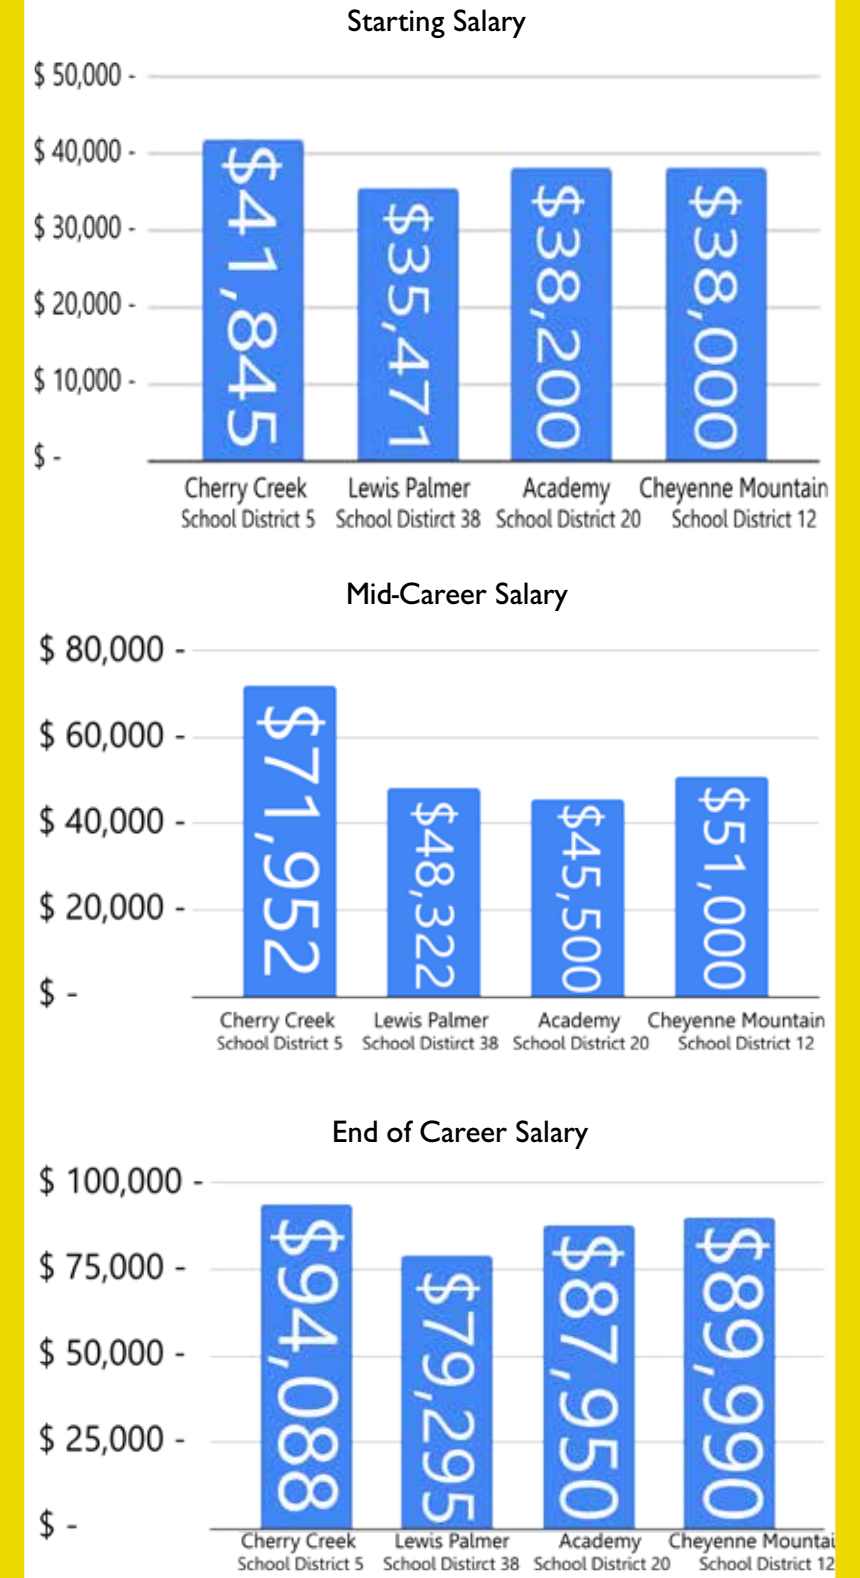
Starting Salary

$ 50,000 -
$ 40,000 -
$ 30,000 -
$ 20,000 -
$ 10,000 -
$ -

$41,845
$35,471
$38,200
$38,000

Cherry Creek School District 5
Lewis Palmer School Distirct 38
Academy School District 20
Cheyenne Mountain School District 12

Mid-Career Salary

$ 80,000 -
$ 60,000 -
$ 40,000 -
$ 20,000 -
$ -

$71,952
$48,322
$45,500
$51,000

Cherry Creek School District 5
Lewis Palmer School Distirct 38
Academy School District 20
Cheyenne Mountain School District 12

End of Career Salary

$ 100,000 -
$ 75,000 -
$ 50,000 -
$ 25,000 -
$ -

$94,088
$79,295
$87,950
$89,990

Cherry Creek School District 5
Lewis Palmer School Distirct 38
Academy School District 20
Cheyenne Mountai School District 12